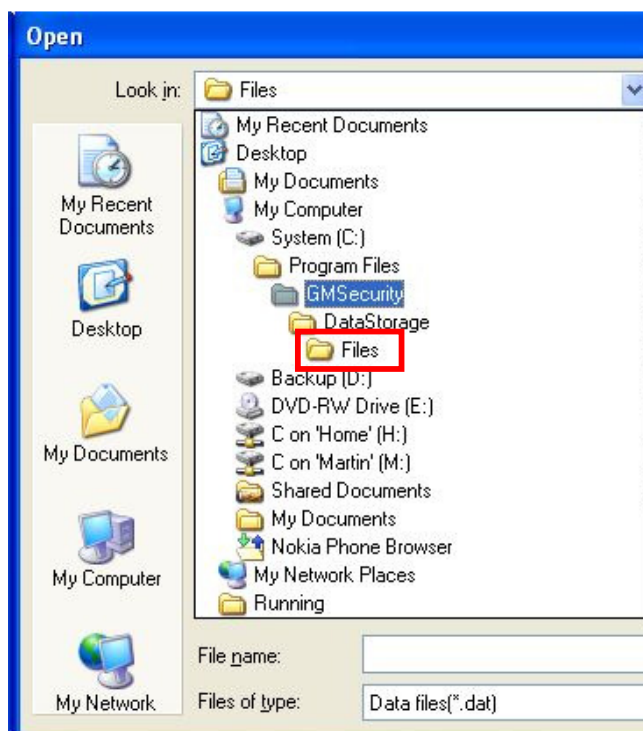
Open

Look in: Files

My Recent Documents
Desktop
My Documents
My Computer
System (C:)
Program Files
GMSecurity
DataStorage
Files
Backup (D:)
DVD-RW Drive (E:)
C on 'Home' (H:)
C on 'Martin' (M:)
Shared Documents
My Documents
Nokia Phone Browser
My Network Places
Running

My Recent Documents

Desktop

My Documents

My Computer

My Network

File name:

Files of type: Data files(*.dat)